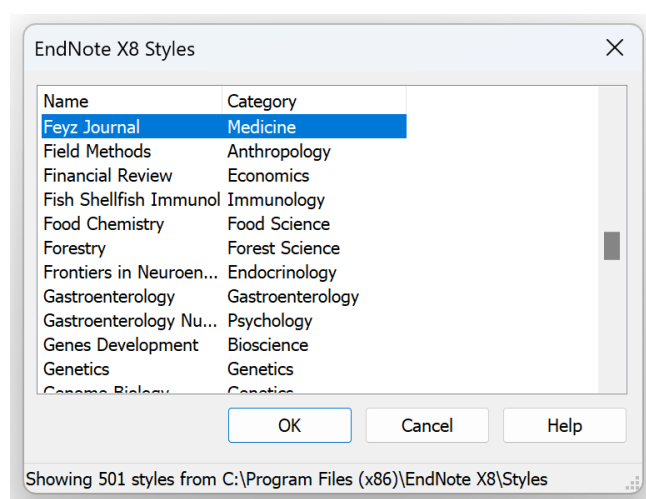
EndNote X8 Styles

| Name | Category |
|---|---|
| Feyz Journal | Medicine |
| Field Methods | Anthropology |
| Financial Review | Economics |
| Fish Shellfish Immunol | Immunology |
| Food Chemistry | Food Science |
| Forestry | Forest Science |
| Frontiers in Neuroen... | Endocrinology |
| Gastroenterology | Gastroenterology |
| Gastroenterology Nu... | Psychology |
| Genes Development | Bioscience |
| Genetics | Genetics |
| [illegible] | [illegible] |

OK
Cancel
Help

Showing 501 styles from C:\Program Files (x86)\EndNote X8\Styles